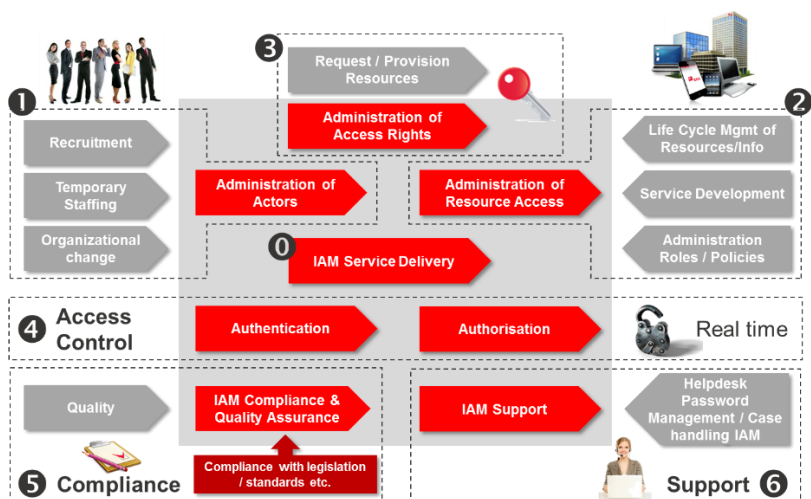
3
Request / Provision Resources
Administration of Access Rights

1
Recruitment
Temporary Staffing
Organizational change

Administration of Actors

Administration of Resource Access

2
Life Cycle Mgmt of Resources/Info
Service Development
Administration Roles / Policies

0
IAM Service Delivery

4
Access Control
Authentication
Authorisation
Real time

Quality
IAM Compliance & Quality Assurance
IAM Support
Helpdesk Password Management / Case handling IAM

Compliance with legislation / standards etc.

5
Compliance

Support
6